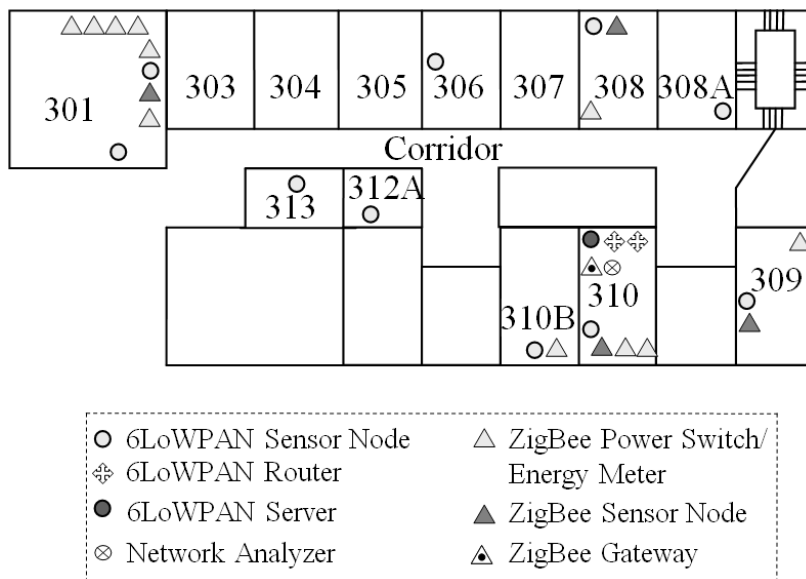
301

303

304

305

306

307

308

308A

Corridor

313

312A

310B

310

309

6LoWPAN Sensor Node

6LoWPAN Router

6LoWPAN Server

Network Analyzer

ZigBee Power Switch/ Energy Meter

ZigBee Sensor Node

ZigBee Gateway